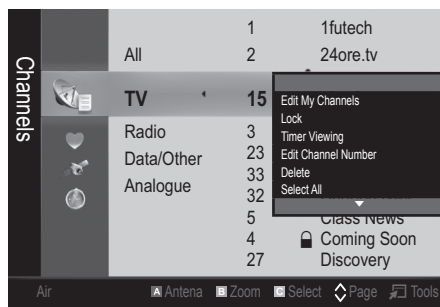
Channels

All
TV
Radio
Data/Other
Analogue

1 1futech
2 24ore.tv
15
3
23
33
32
5 Class News
4 Coming Soon
27 Discovery

Edit My Channels
Lock
Timer Viewing
Edit Channel Number
Delete
Select All

Air
A Antena
B Zoom
C Select
Page
Tools